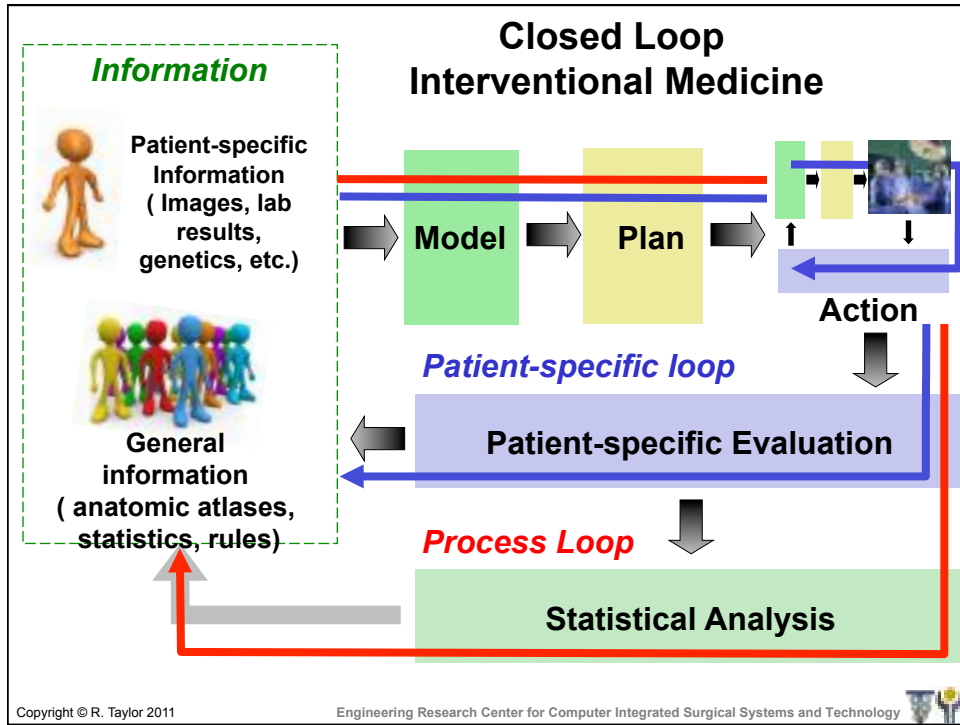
Closed Loop Interventional Medicine

Information

Patient-specific Information ( Images, lab results, genetics, etc.)

General information ( anatomic atlases, statistics, rules)

Model

Plan

Action

Patient-specific loop

Patient-specific Evaluation

Process Loop

Statistical Analysis

Copyright © R. Taylor 2011

Engineering Research Center for Computer Integrated Surgical Systems and Technology